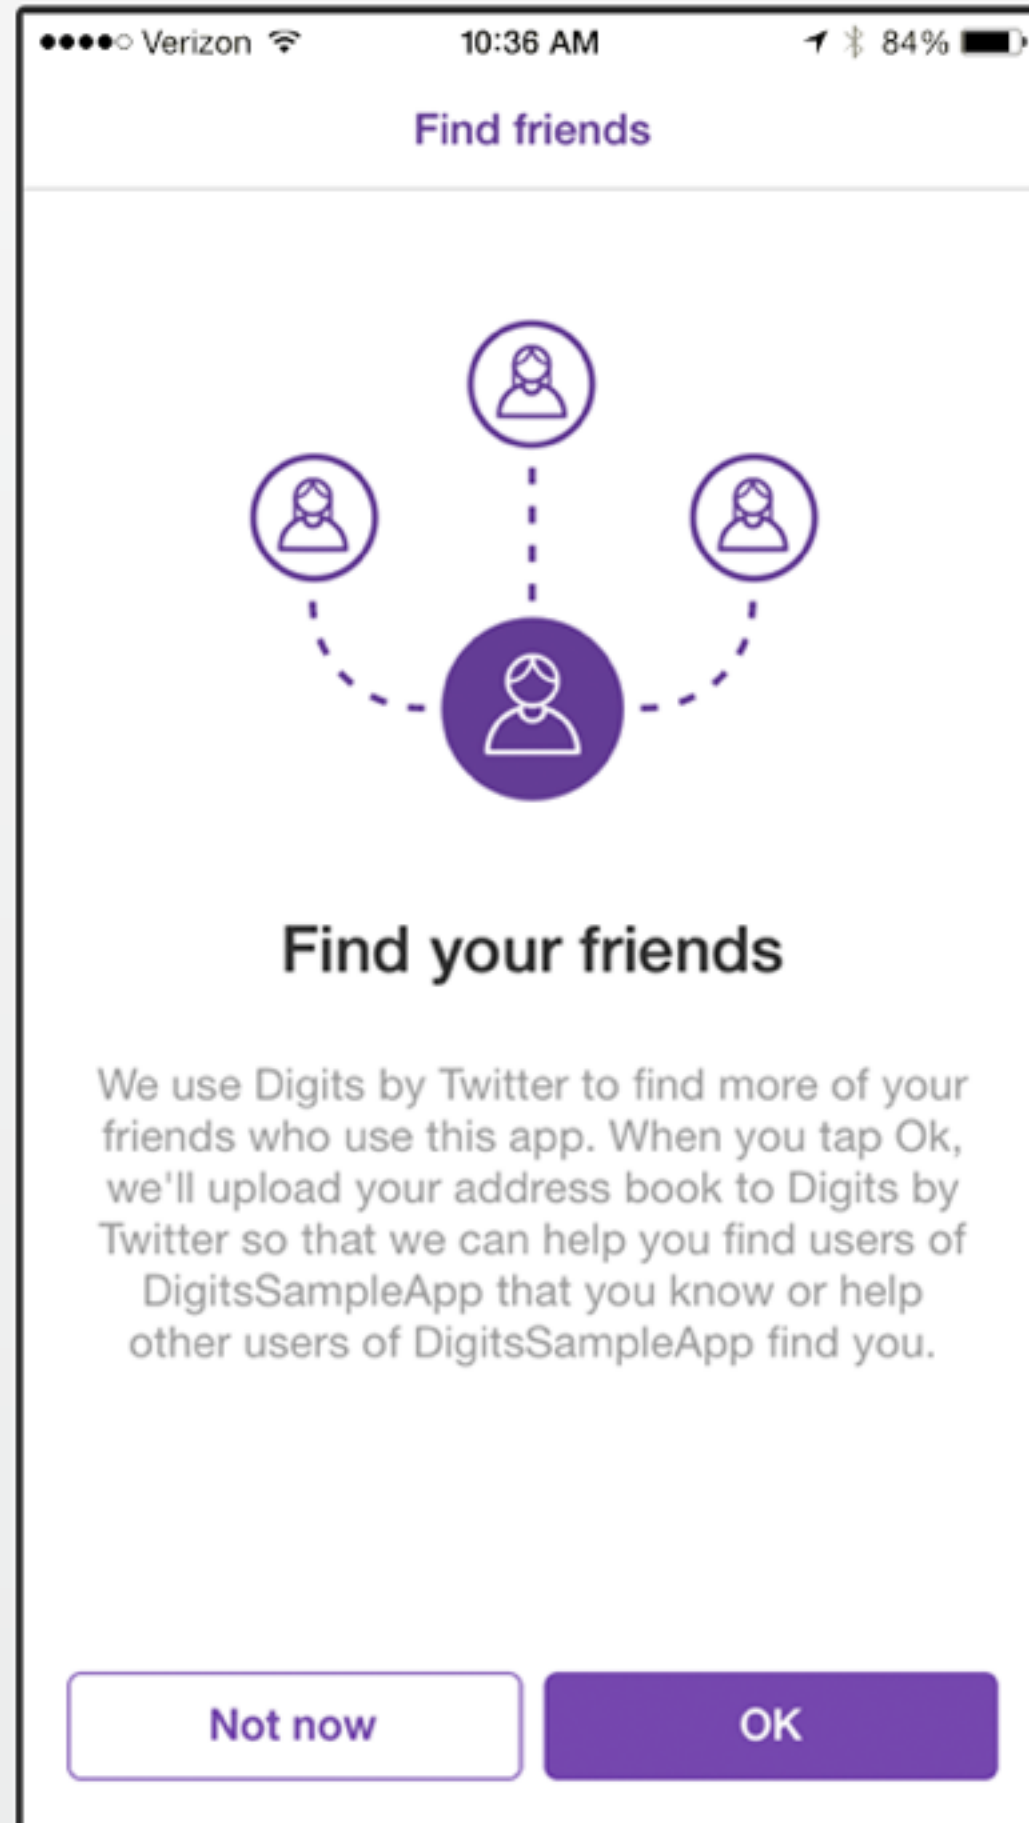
●●●●○ Verizon 10:36 AM 84%

Find friends

Find your friends

We use Digits by Twitter to find more of your friends who use this app. When you tap Ok, we'll upload your address book to Digits by Twitter so that we can help you find users of DigitsSampleApp that you know or help other users of DigitsSampleApp find you.

Not now

OK